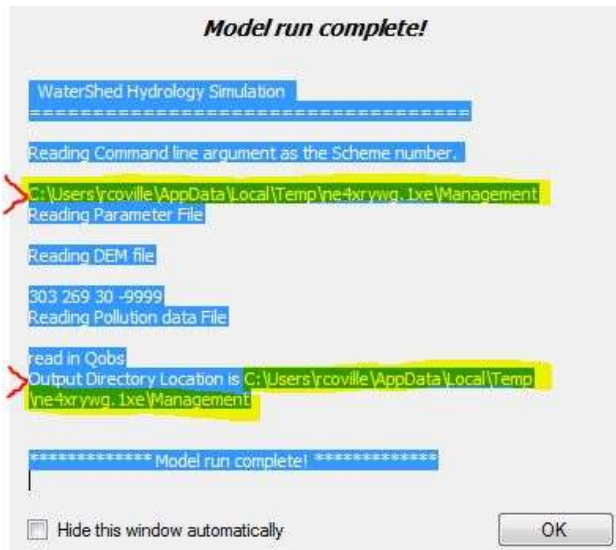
Model run complete!

WaterShed Hydrology Simulation
====================================

Reading Command line argument as the Scheme number.

C:\Users\rcoville\AppData\Local\Temp\ne4xrywg.1xe\Management
Reading Parameter File

Reading DEM file

303 269 30 -9999
Reading Pollution data File

read in Qobs
Output Directory Location is C:\Users\rcoville\AppData\Local\Temp\ne4xrywg.1xe\Management

************** Model run complete! **************

Hide this window automatically

OK